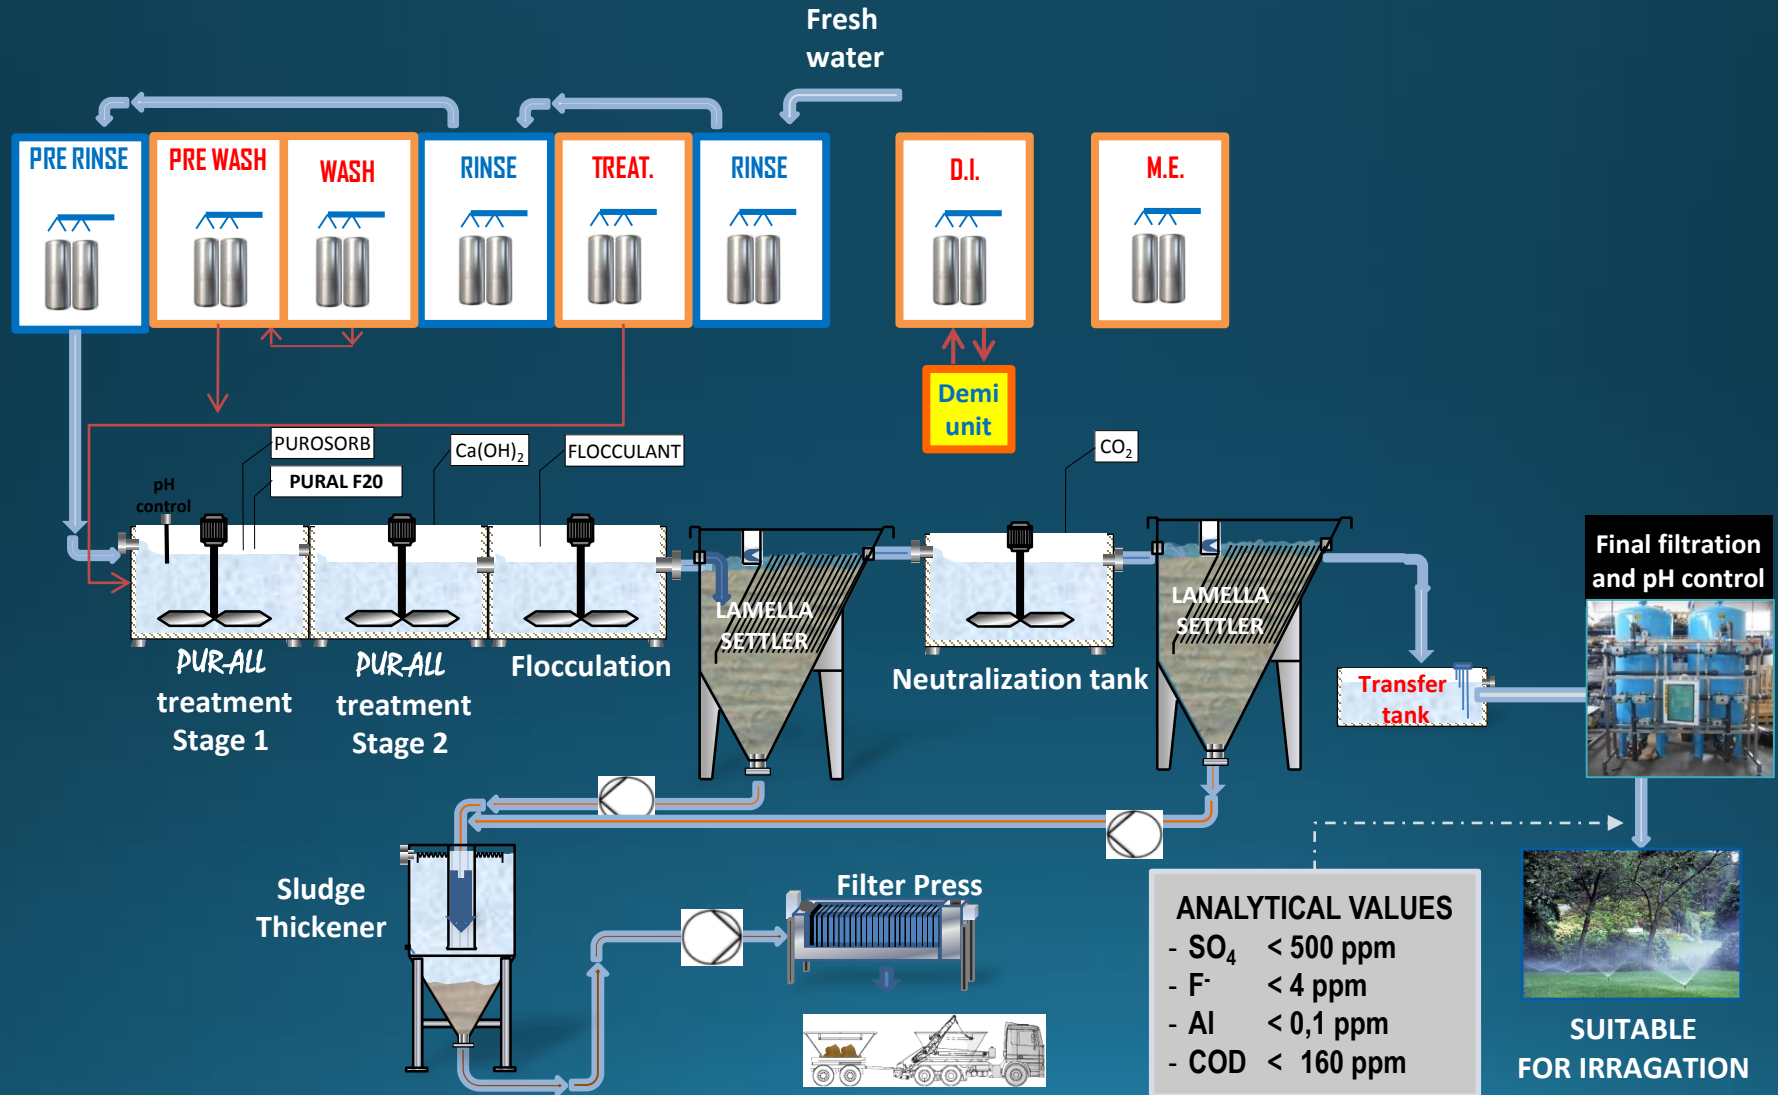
Fresh water

PRE RINSE

PRE WASH

WASH

RINSE

TREAT.

RINSE

D.I.

M.E.

Demi unit

PUROSORB

PURAL F20

Ca(OH)$_2$

FLOCCULANT

CO$_2$

pH control

LAMELLA SETTLER

LAMELLA SETTLER

PURALL treatment Stage 1

PURALL treatment Stage 2

Flocculation

Neutralization tank

Transfer tank

Final filtration and pH control

Sludge Thickener

Filter Press

ANALYTICAL VALUES
- SO$_4$ < 500 ppm
- F$^-$ < 4 ppm
- Al < 0,1 ppm
- COD < 160 ppm

SUITABLE FOR IRRAGATION